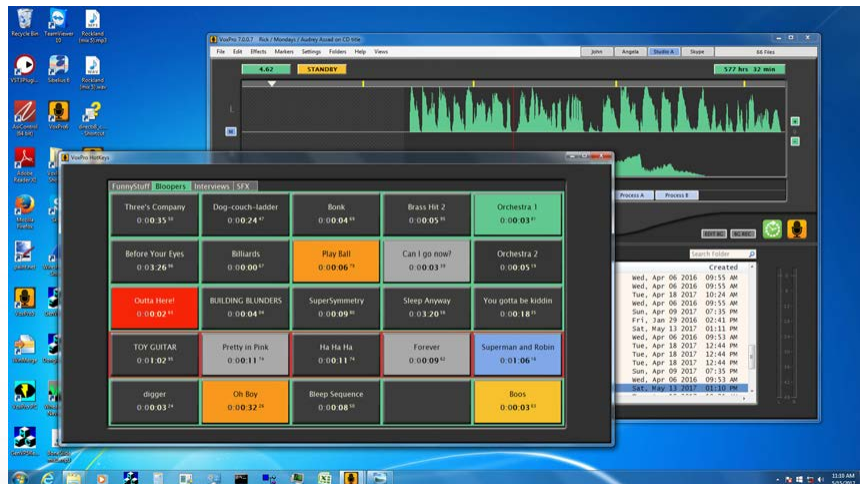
Recycle Bin TeamViewer 10 Rockland (mix 3).mp3

VST3Plugi... Sibelius6 Rockland (mix 3).wav

AirControl (64 bit) VoxPro6 directX - Shortcut

Adobe Reader XI

Mozilla Firefox

paintnet

VoxPro 7.0.0.7 - Rick / Moneys / Audrey Assad on CD title

File Edit Effects Markers Settings Folders Help Views

John Angela Studio A Skype 66 Files

4.62 STANDBY 577 hrs 32 min

Process A Process B

EDIT AC NO REC

Search folder

Created

Wed, Apr 06 2016 09:55 AM
Wed, Apr 06 2016 09:55 AM
Tue, Apr 18 2017 10:24 AM
Wed, Apr 06 2016 09:55 AM
Sun, Apr 09 2017 07:35 PM
Fri, Jan 29 2016 02:41 PM
Sat, May 13 2017 01:11 PM
Wed, Apr 06 2016 09:53 AM
Tue, Apr 18 2017 12:44 PM
Tue, Apr 18 2017 12:44 PM
Sun, Apr 09 2017 07:35 PM
Wed, Apr 06 2016 09:53 AM
Sat, May 13 2017 01:10 PM

VoxPro HotKeys

FunnyStuff Bloopers Interviews SFX

| | | | | |
|---|---|---|---|---|
| Three's Company 0:00:35 | Dog-couch-ladder 0:00:24 | Bonk 0:00:04 | Brass Hit 2 0:00:05 | Orchestra 1 0:00:03 |
| Before Your Eyes 0:03:26 | Billiards 0:00:00 | Play Ball 0:00:06 | Can I go now? 0:00:03 | Orchestra 2 0:00:05 |
| Outta Here! 0:00:02 | BUILDING BLUNDERS 0:00:04 | SuperSymmetry 0:00:09 | Sleep Anyway 0:03:20 | You gotta be kiddin 0:00:18 |
| TOY GUITAR 0:01:02 | Pretty in Pink 0:00:11 | Ha Ha Ha 0:00:11 | Forever 0:00:09 | Superman and Robin 0:01:06 |
| digger 0:00:03 | Oh Boy 0:00:32 | Bleep Sequence 0:00:08 | | Boos 0:00:03 |

11:10 AM 5/15/2017